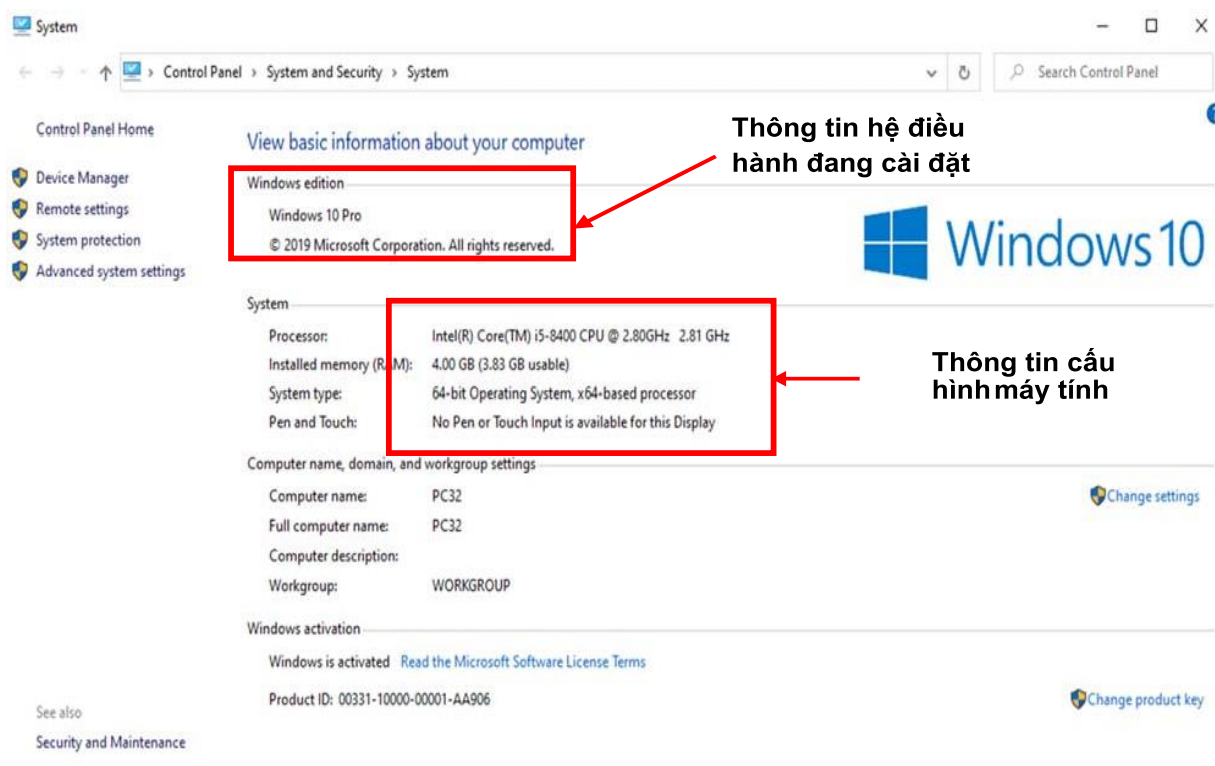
System

Control Panel › System and Security › System

Search Control Panel

Control Panel Home

Device Manager

Remote settings

System protection

Advanced system settings

View basic information about your computer

Thông tin hệ điều hành đang cài đặt

Windows edition

Windows 10 Pro

© 2019 Microsoft Corporation. All rights reserved.

Windows 10

System

| | |
|---|---|
| Processor: | Intel(R) Core(TM) i5-8400 CPU @ 2.80GHz 2.81 GHz |
| Installed memory (RAM): | 4.00 GB (3.83 GB usable) |
| System type: | 64-bit Operating System, x64-based processor |
| Pen and Touch: | No Pen or Touch Input is available for this Display |

Thông tin cấu hình máy tính

Computer name, domain, and workgroup settings

| | |
|---|---|
| Computer name: | PC32 |
| Full computer name: | PC32 |
| Computer description: | |
| Workgroup: | WORKGROUP |

Change settings

Windows activation

Windows is activated Read the Microsoft Software License Terms

Product ID: 00331-10000-00001-AA906

Change product key

See also

Security and Maintenance